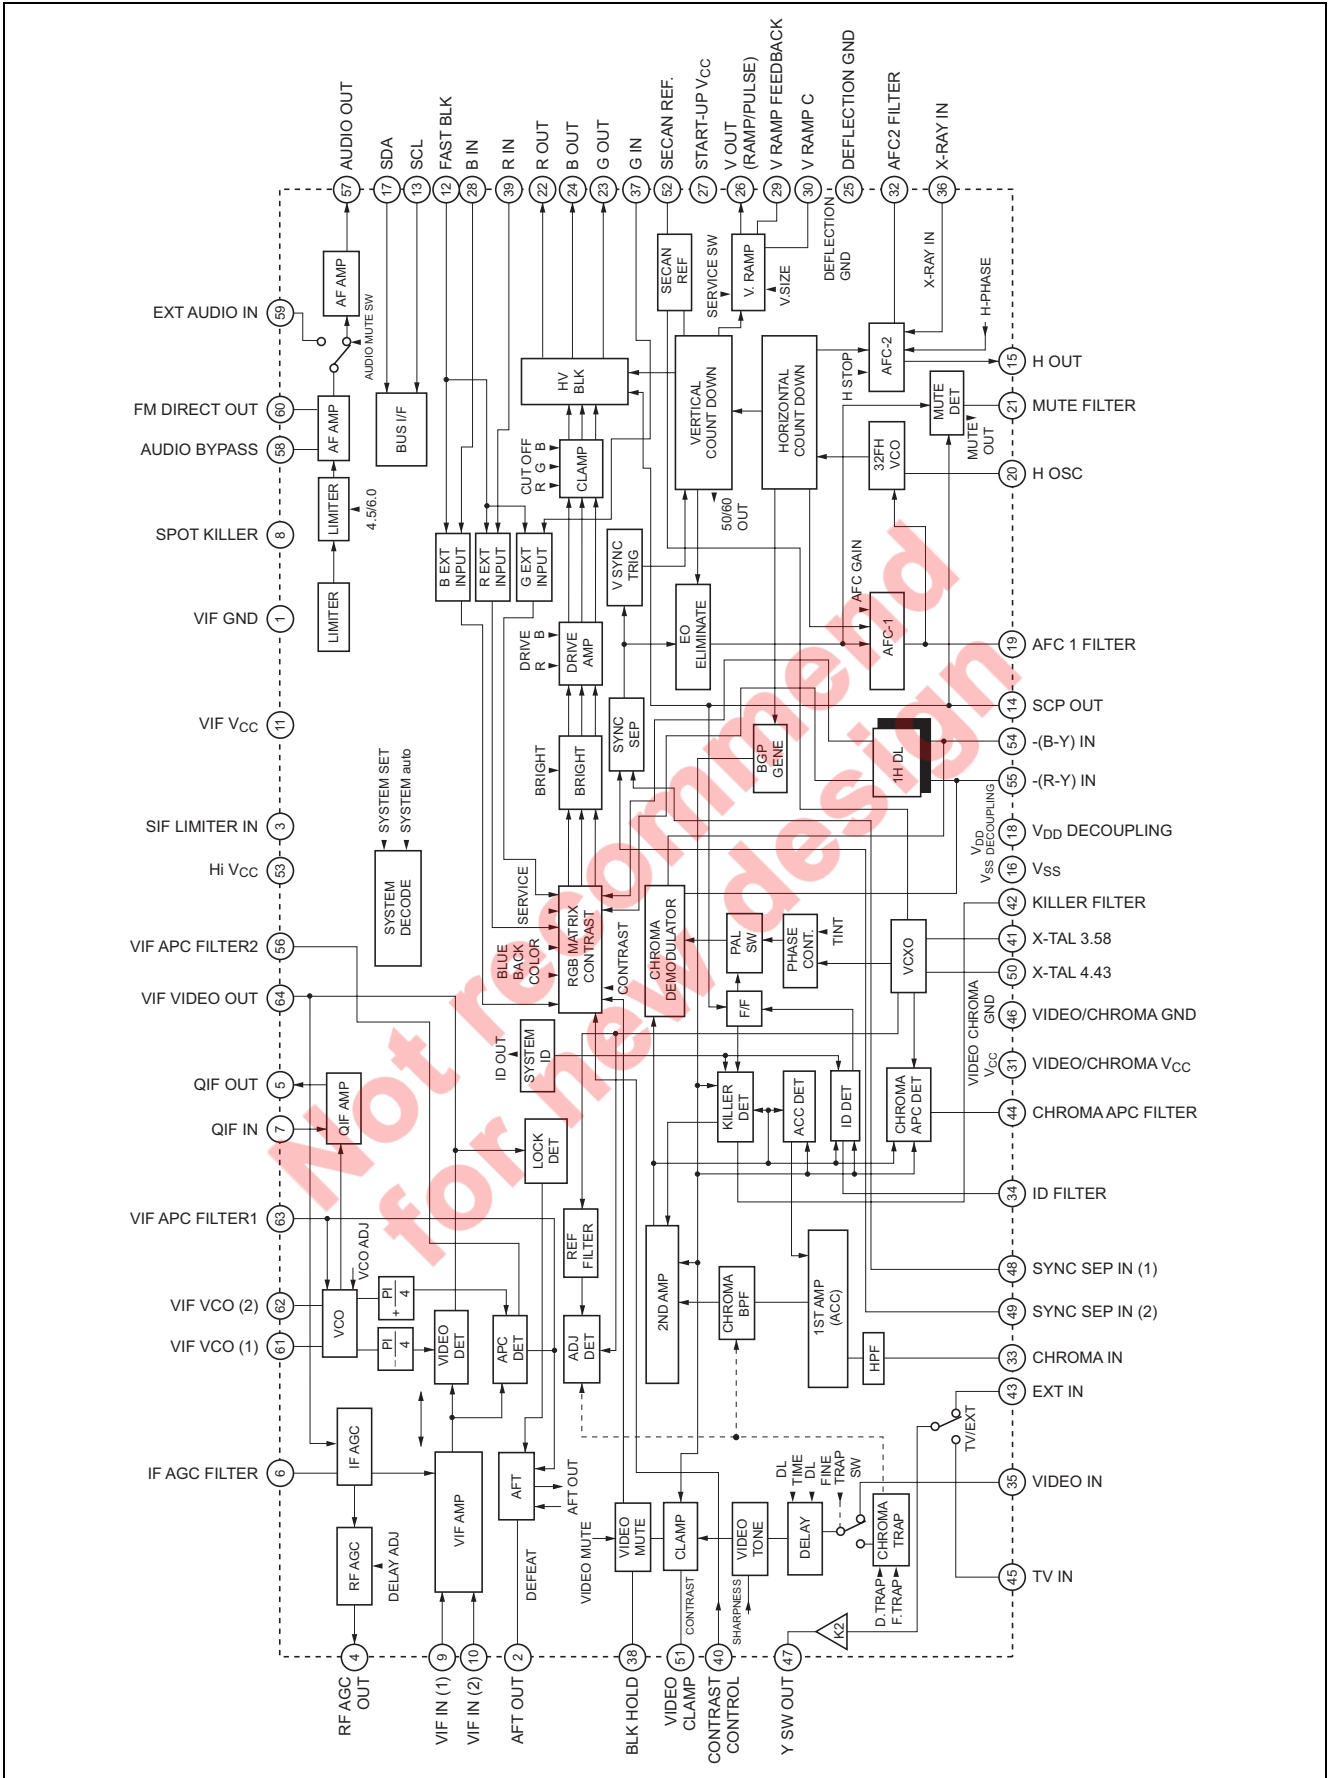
AUDIO OUT
SDA
SCL
FAST BLK
B IN
R IN
R OUT
B OUT
G OUT
G IN
SECAN REF.
START-UP $V_{CC}$
V OUT (RAMP/PULSE)
V RAMP FEEDBACK
V RAMP C
DEFLECTION GND
AFC2 FILTER
X-RAY IN

57 17 13 12 28 39 22 24 23 37 52 27 26 29 30 25 32 36

EXT AUDIO IN 59
FM DIRECT OUT 60
AUDIO BYPASS 58
SPOT KILLER 8
VIF GND 1
VIF $V_{CC}$ 11
SIF LIMITER IN 3
Hi $V_{CC}$ 53
VIF APC FILTER2 56
VIF VIDEO OUT 64
QIF OUT 5
QIF IN 7
VIF APC FILTER1 63
VIF VCO (2) 62
VIF VCO (1) 61
IF AGC FILTER 6

15 H OUT
21 MUTE FILTER
20 H OSC
19 AFC 1 FILTER
14 SCP OUT
54 -(B-Y) IN
55 -(R-Y) IN
18 $V_{DD}$ DECOUPLING
16 $V_{SS}$
42 KILLER FILTER
41 X-TAL 3.58
50 X-TAL 4.43
46 VIDEO/CHROMA GND
31 VIDEO/CHROMA $V_{CC}$
44 CHROMA APC FILTER
34 ID FILTER
48 SYNC SEP IN (1)
49 SYNC SEP IN (2)
33 CHROMA IN
43 EXT IN
35 VIDEO IN
45 TV IN

4 RF AGC OUT
9 VIF IN (1)
10 VIF IN (2)
2 AFT OUT
38 BLK HOLD
51 VIDEO CLAMP
40 CONTRAST CONTROL
47 Y SW OUT

AF AMP
AUDIO MUTE SW
AF AMP
LIMITER
4.5/6.0
LIMITER
BUS I/F
HV BLK
CLAMP
CUT OFF R G B
B EXT INPUT
R EXT INPUT
G EXT INPUT
DRIVE R B
DRIVE AMP
V SYNC TRIG
SECAN REF
SERVICE SW
V. RAMP
V.SIZE
DEFLECTION GND
X-RAY IN
H-PHASE
VERTICAL COUNT DOWN
50/60 OUT
HORIZONTAL COUNT DOWN
H STOP
AFC-2
MUTE DET
MUTE OUT
32FH VCO
AFC GAIN
AFC-1
EO ELIMINATE
SYNC SEP
BRIGHT
BRIGHT
BGP GENE
1H DL
$V_{DD}$ DECOUPLING
$V_{SS}$
SYSTEM SET
SYSTEM auto
SYSTEM DECODE
SERVICE
BLUE BACK COLOR
RGB MATRIX CONTRAST
CONTRAST
CHROMA DEMODULATOR
PAL SW
PHASE CONT.
TINT
VCXO
F/F
VIDEO CHROMA GND
VIDEO $V_{CC}$
ID OUT
SYSTEM ID
QIF AMP
LOCK DET
KILLER DET
ACC DET
ID DET
CHROMA APC DET
REF FILTER
VCO ADJ
VCO
PI + 4
PI - 4
VIDEO DET
APC DET
ADJ DET
2ND AMP
CHROMA BPF
1ST AMP (ACC)
HPF
TV/EXT
IF AGC
VIF AMP
AFT
AFT OUT
RF AGC
DELAY ADJ
DEFEAT
VIDEO MUTE
VIDEO MUTE
CLAMP
CONTRAST
VIDEO TONE
SHARPNESS
DL TIME
DL FINE
TRAP SW
DELAY
CHROMA TRAP
D.TRAP
F.TRAP
K2

Not recommend for new design